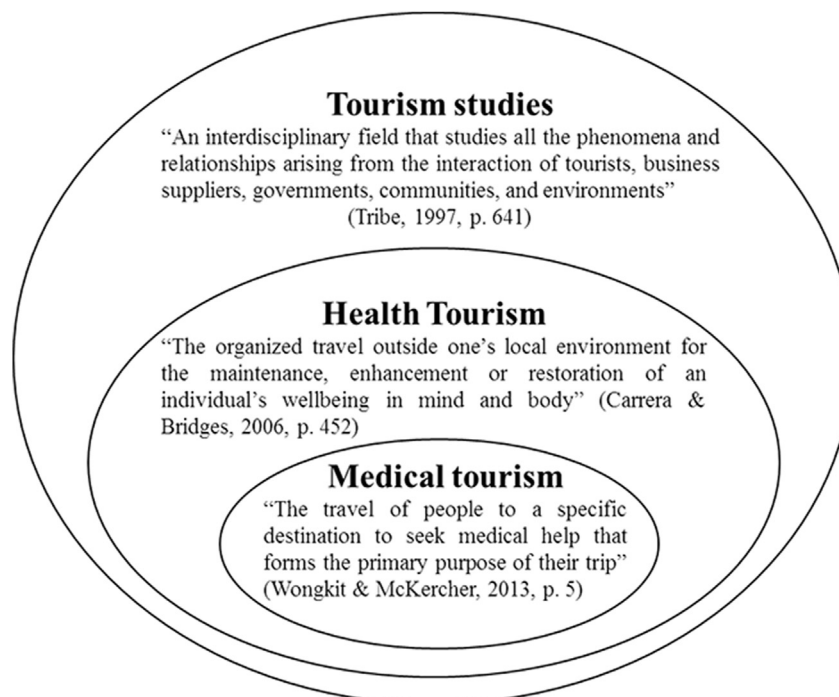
Tourism studies
“An interdisciplinary field that studies all the phenomena and relationships arising from the interaction of tourists, business suppliers, governments, communities, and environments”
(Tribe, 1997, p. 641)

Health Tourism
“The organized travel outside one’s local environment for the maintenance, enhancement or restoration of an individual’s wellbeing in mind and body” (Carrera & Bridges, 2006, p. 452)

Medical tourism
“The travel of people to a specific destination to seek medical help that forms the primary purpose of their trip”
(Wongkit & McKercher, 2013, p. 5)